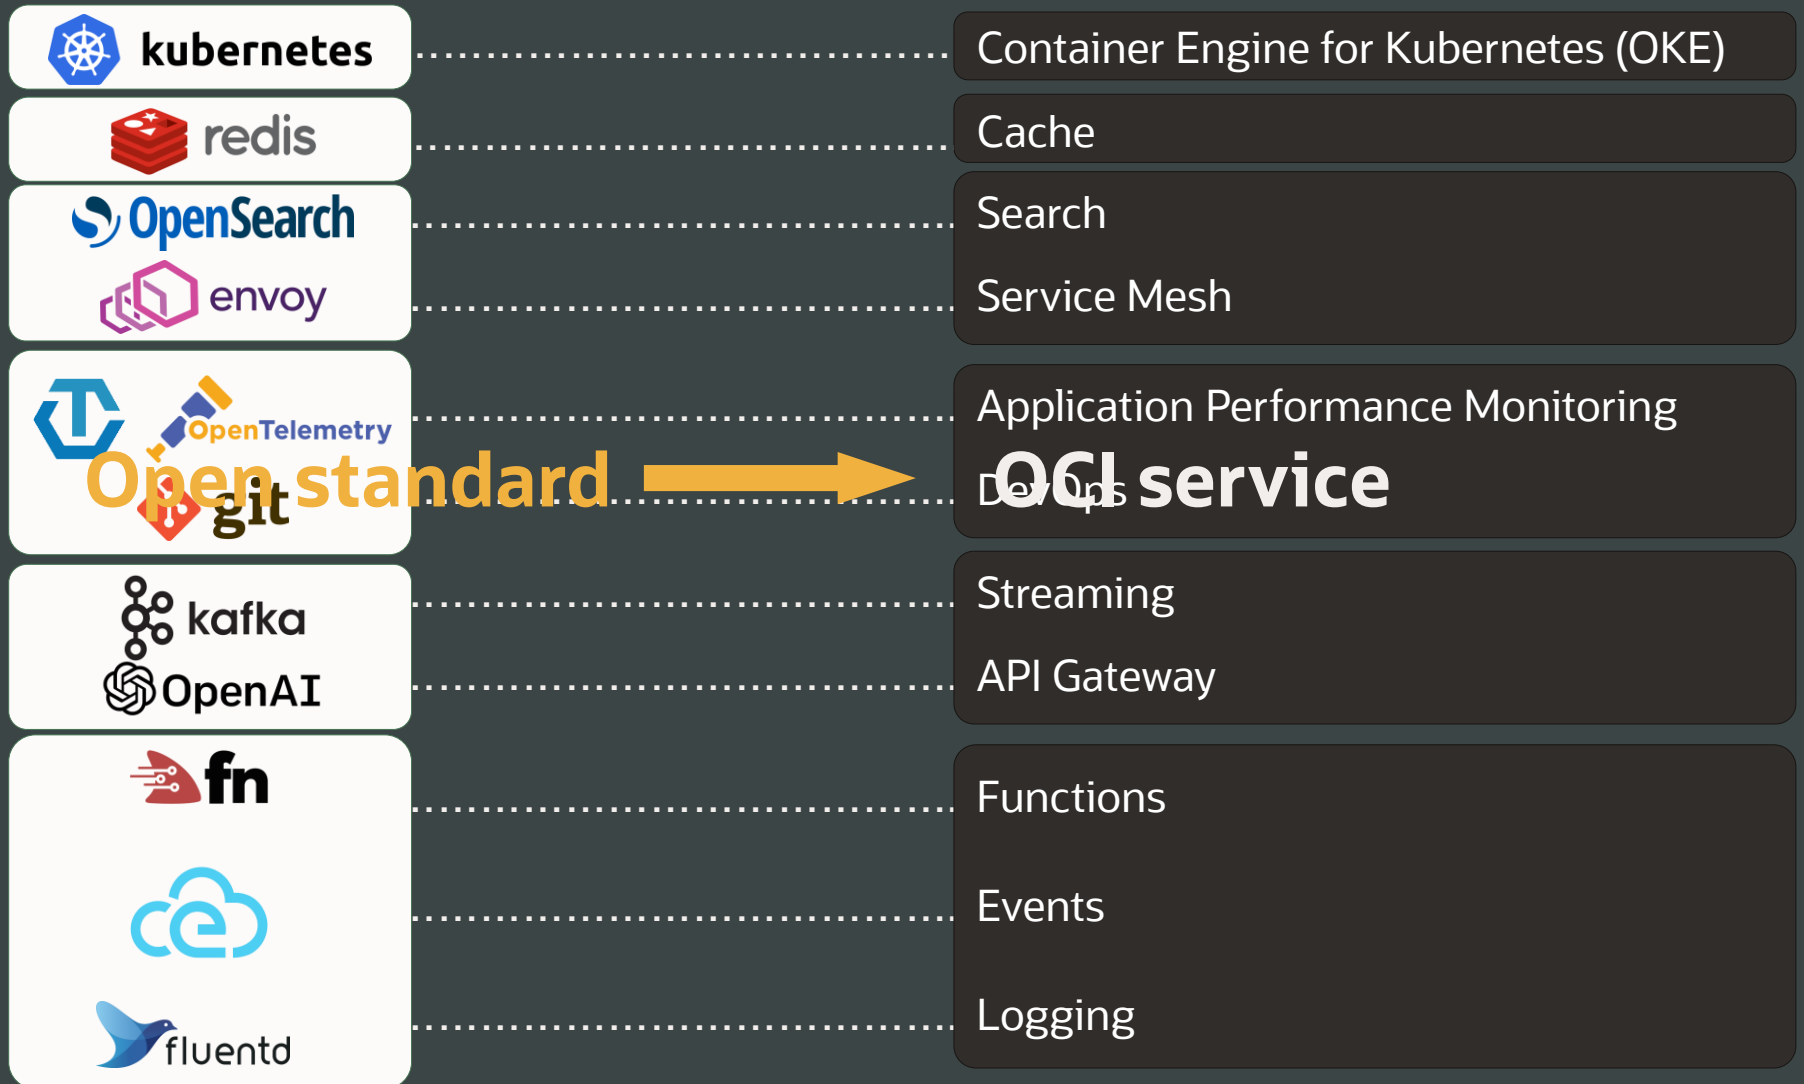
kubernetes

redis

OpenSearch

envoy

OpenTelemetry

git

Open standard

kafka

OpenAI

fn

fluentd

Container Engine for Kubernetes (OKE)

Cache

Search

Service Mesh

Application Performance Monitoring

DevOps

OCI service

Streaming

API Gateway

Functions

Events

Logging